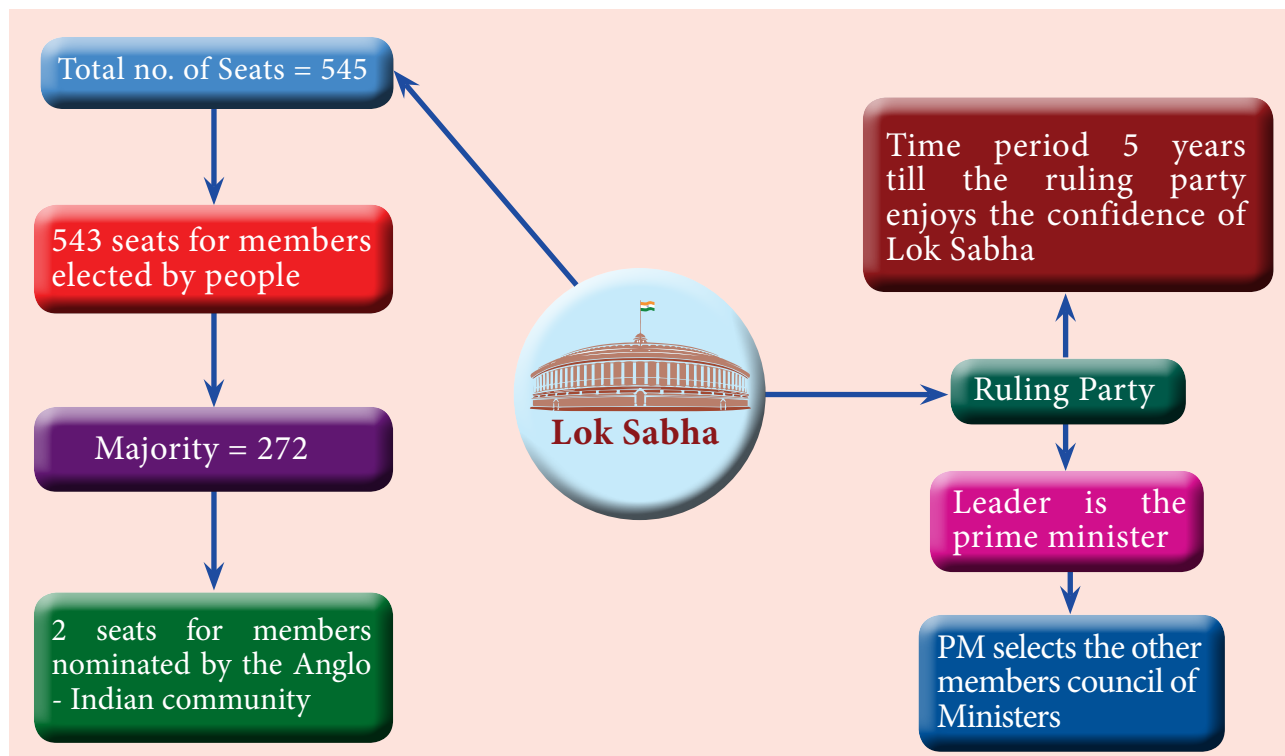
Total no. of Seats = 545

543 seats for members elected by people

Majority = 272

2 seats for members nominated by the Anglo - Indian community

Lok Sabha

Time period 5 years till the ruling party enjoys the confidence of Lok Sabha

Ruling Party

Leader is the prime minister

PM selects the other members council of Ministers